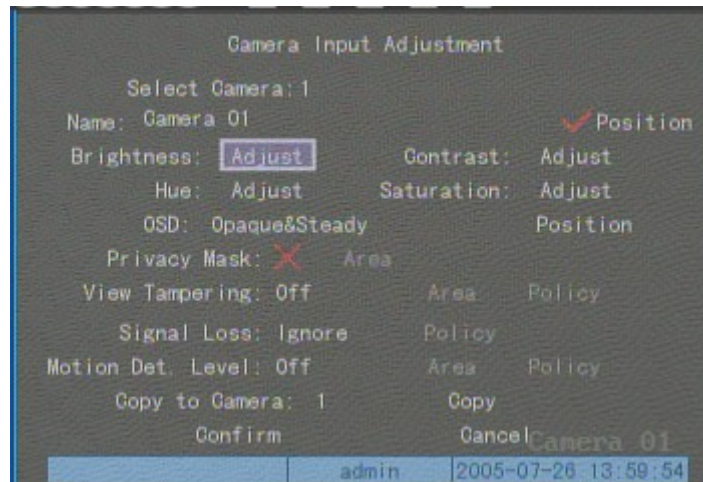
Camera Input Adjustment

Select Camera:1

Name: Camera 01

Position

Brightness: Adjust

Contrast: Adjust

Hue: Adjust

Saturation: Adjust

OSD: Opaque&Steady

Position

Privacy Mask:

Area

View Tampering: Off

Area

Policy

Signal Loss: Ignore

Policy

Motion Det. Level: Off

Area

Policy

Copy to Camera: 1

Copy

Confirm

Cancel

Camera 01

admin

2005-07-26 13:59:54